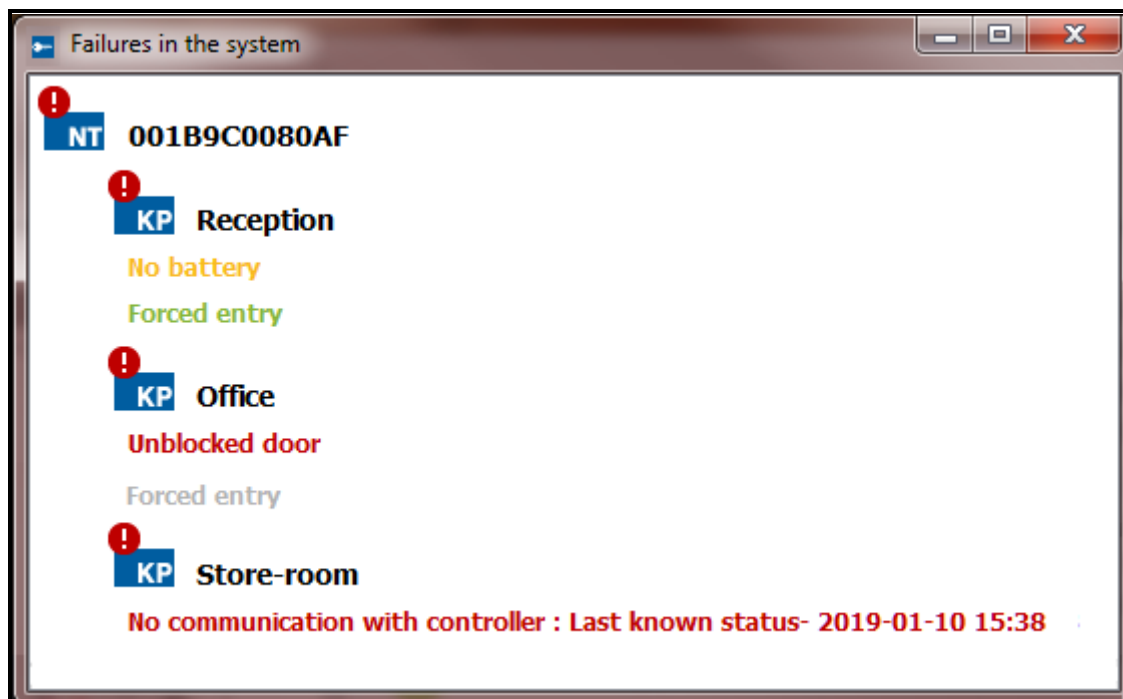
Failures in the system

NT 001B9C0080AF

KP Reception

No battery

Forced entry

KP Office

Unblocked door

Forced entry

KP Store-room

No communication with controller : Last known status- 2019-01-10 15:38